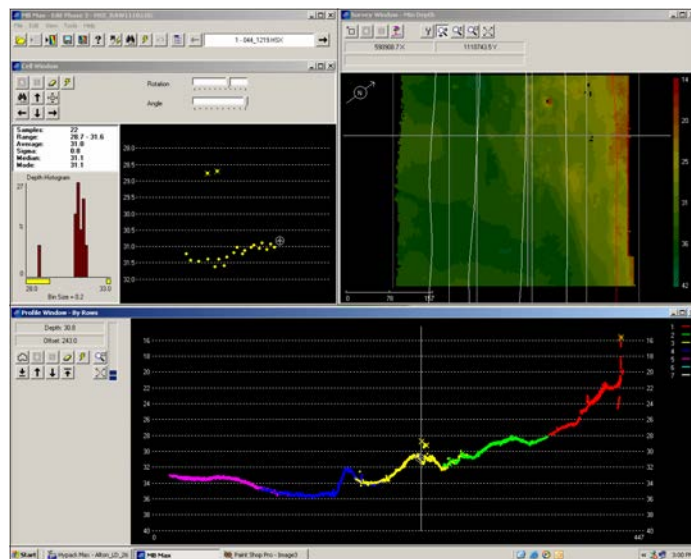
MB Max - Edit Phase 2 - 044_RAW1128.HSX
File Edit View Tools Help
1 - 044_1219.HSX
Cell Window
Rotation
Angle
Samples: 22
Range: 29.7 - 31.6
Average: 31.0
Sigma: 0.6
Median: 31.1
Mode: 31.1
Depth Histogram
27
0
28.0
33.0
Bin Size = 0.2
29.0
29.5
30.0
30.5
31.0
31.5
32.0
Survey Window - Min Depth
590908.7 X
1110743.5 Y
N
1
2
0
78
157
14
21
28
35
42
Profile Window - By Rows
Depth: 30.8
Offset: 243.0
16
18
20
22
24
26
28
30
32
34
36
38
40
0
447
1
2
3
4
5
6
7
Start
Hypack Max - Alton_LD_26
MB Max
Paint Shop Pro - Image3
3:00 PM